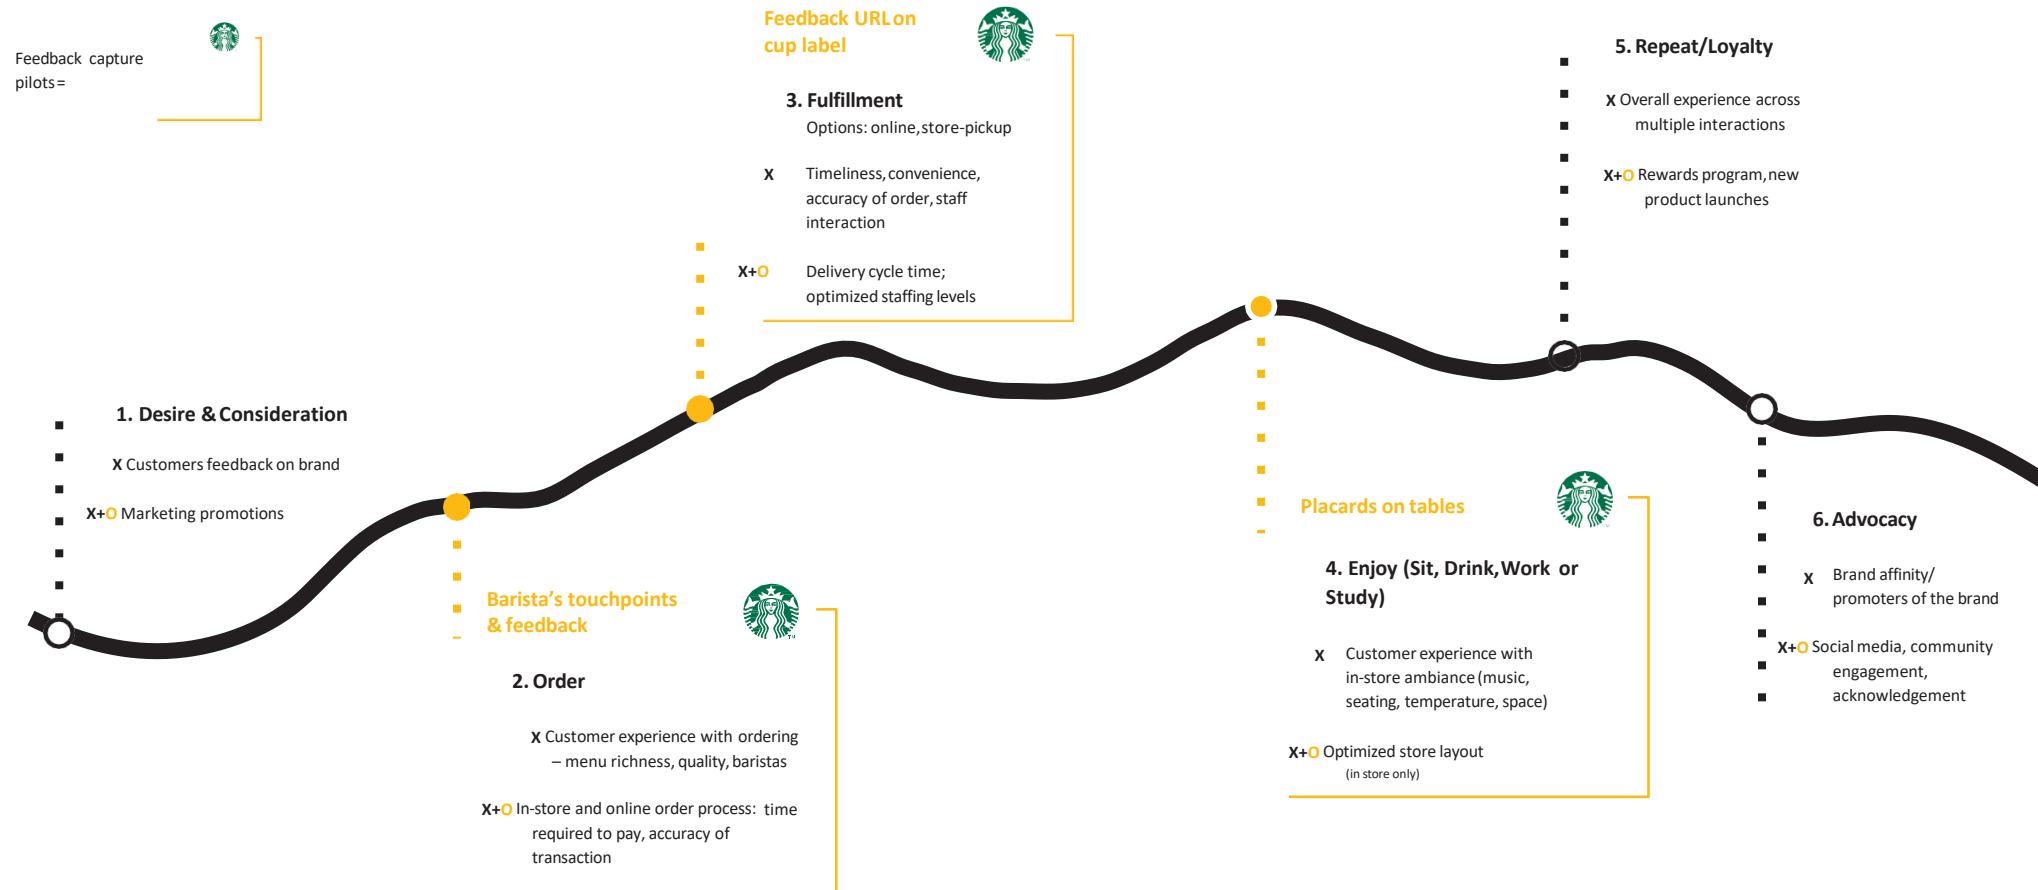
Feedback capture pilots=

Feedback URL on cup label

3. Fulfillment
Options: online, store-pickup

X Timeliness, convenience, accuracy of order, staff interaction

X+O Delivery cycle time; optimized staffing levels

5. Repeat/Loyalty

X Overall experience across multiple interactions

X+O Rewards program, new product launches

1. Desire & Consideration

X Customers feedback on brand

X+O Marketing promotions

Barista's touchpoints & feedback

2. Order

X Customer experience with ordering – menu richness, quality, baristas

X+O In-store and online order process: time required to pay, accuracy of transaction

Placards on tables

4. Enjoy (Sit, Drink, Work or Study)

X Customer experience with in-store ambiance (music, seating, temperature, space)

X+O Optimized store layout
(in store only)

6. Advocacy

X Brand affinity/ promoters of the brand

X+O Social media, community engagement, acknowledgement